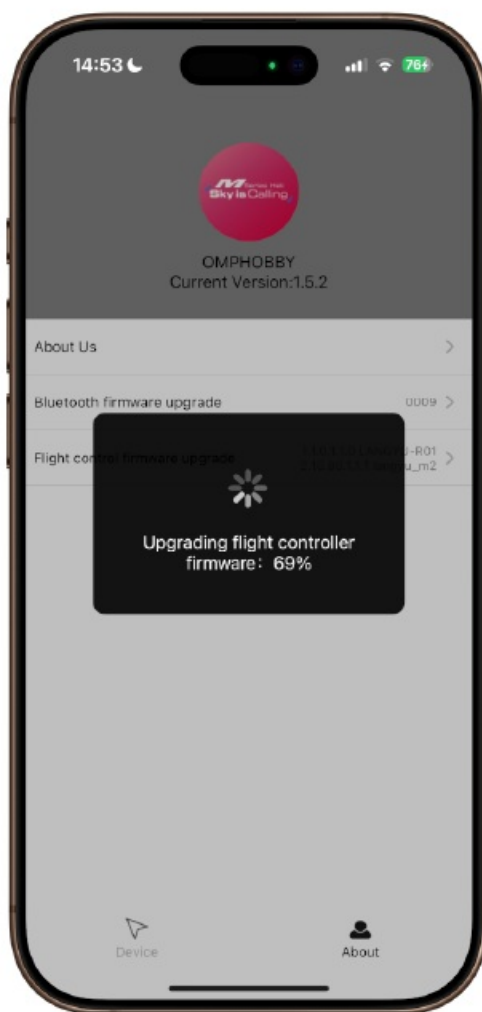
14:53

76

M
Sky is Calling

OMPHOBBY
Current Version:1.5.2

About Us

Bluetooth firmware upgrade 0009

Flight control firmware upgrade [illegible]-R01 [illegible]_m2

Upgrading flight controller firmware：69%

Device

About